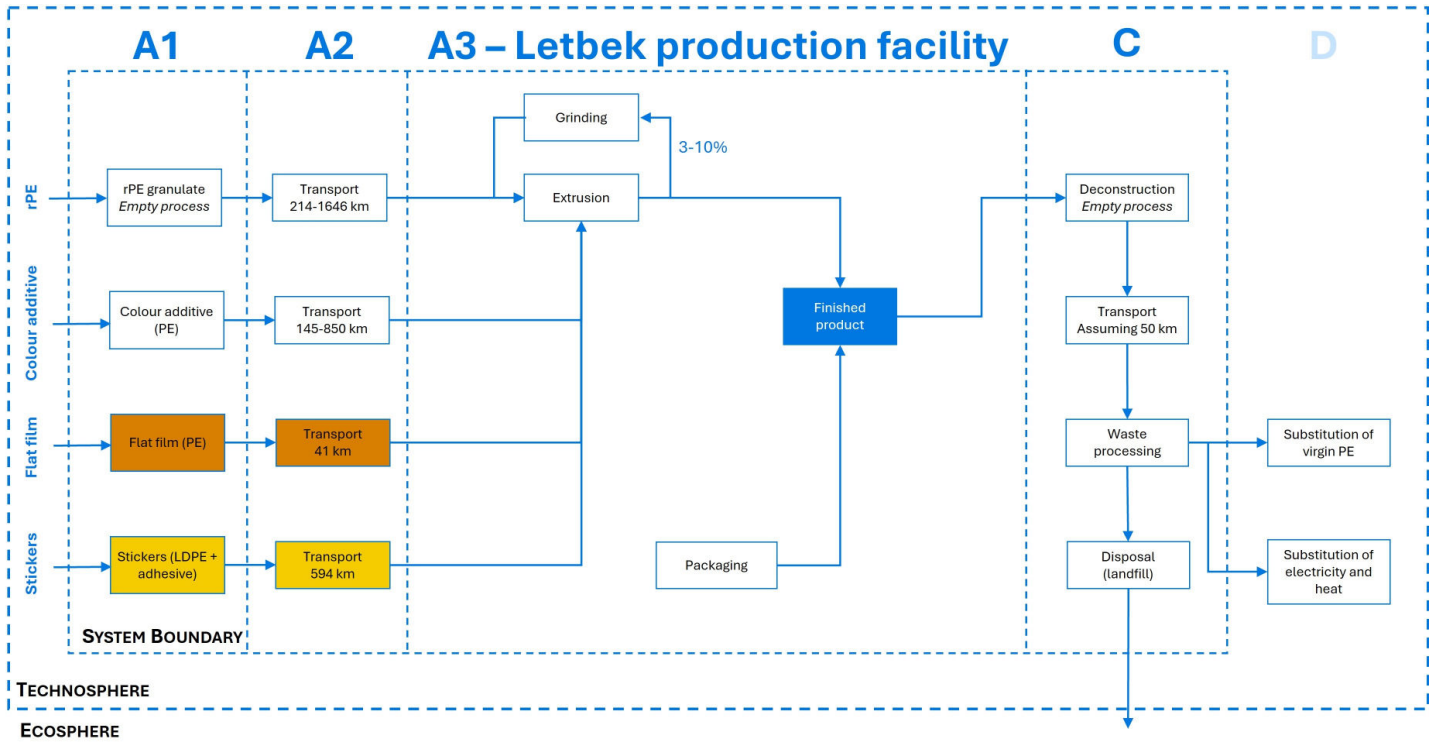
A1

A2

A3 – Letbek production facility

C

D

rPE

Colour additive

Flat film

Stickers

rPE granulate
*Empty process*

Transport
214-1646 km

Grinding

3-10%

Extrusion

Colour additive
(PE)

Transport
145-850 km

Flat film (PE)

Transport
41 km

Stickers (LDPE + adhesive)

Transport
594 km

Finished product

Packaging

Deconstruction
*Empty process*

Transport
Assuming 50 km

Waste processing

Disposal
(landfill)

Substitution of virgin PE

Substitution of electricity and heat

SYSTEM BOUNDARY

TECHNOSPHERE

ECOSPHERE